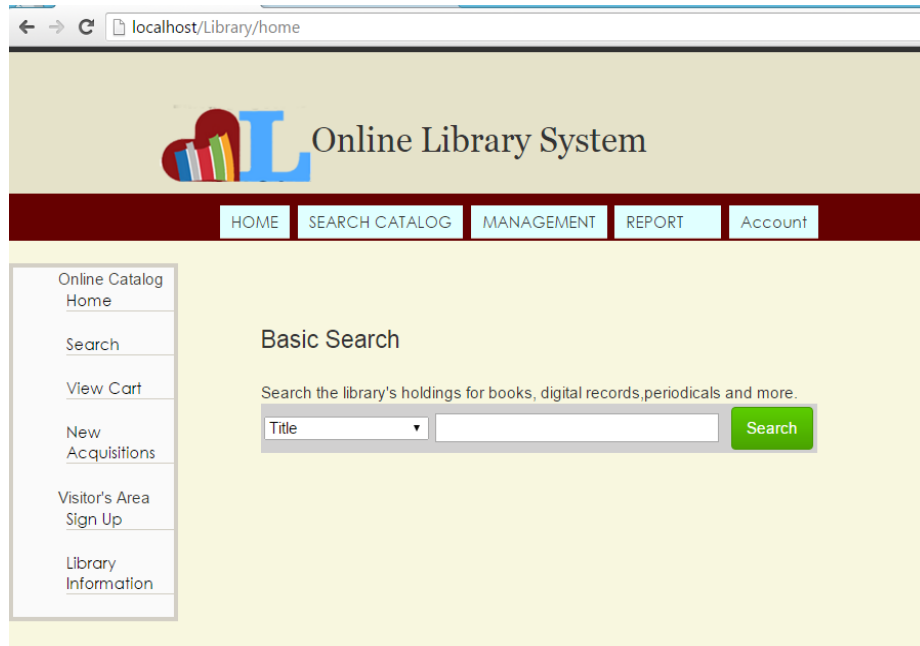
localhost/Library/home

L Online Library System

HOME SEARCH CATALOG MANAGEMENT REPORT Account

Online Catalog
Home

Search

View Cart

New Acquisitions

Visitor's Area
Sign Up

Library Information

Basic Search

Search the library's holdings for books, digital records,periodicals and more.

Title

Search